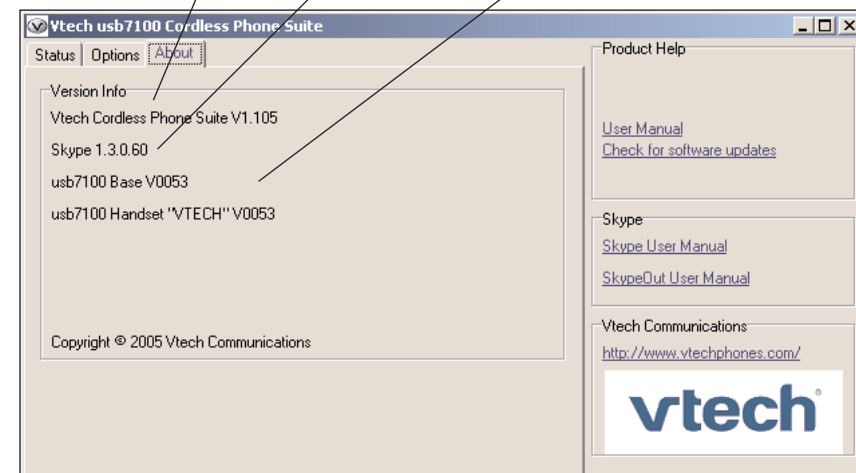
Vtech usb7100 Cordless Phone Suite

Status | Options | About

Version Info

Vtech Cordless Phone Suite V1.105

Skype 1.3.0.60

usb7100 Base V0053

usb7100 Handset "VTECH" V0053

Copyright © 2005 Vtech Communications

Product Help

User Manual

Check for software updates

Skype

Skype User Manual

SkypeOut User Manual

Vtech Communications

http://www.vtechphones.com/

vtech